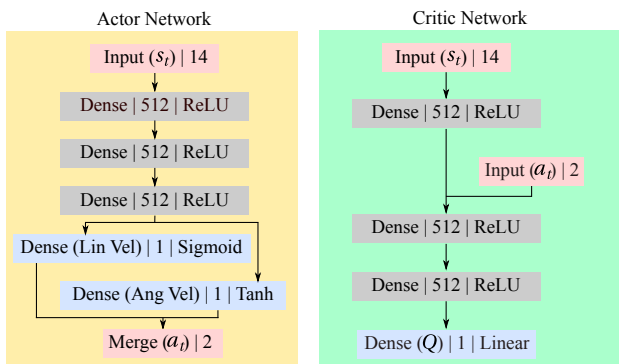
Actor Network

Input $(s_t)$ | 14

Dense | 512 | ReLU

Dense | 512 | ReLU

Dense | 512 | ReLU

Dense (Lin Vel) | 1 | Sigmoid

Dense (Ang Vel) | 1 | Tanh

Merge $(a_t)$ | 2

Critic Network

Input $(s_t)$ | 14

Dense | 512 | ReLU

Input $(a_t)$ | 2

Dense | 512 | ReLU

Dense | 512 | ReLU

Dense $(Q)$ | 1 | Linear